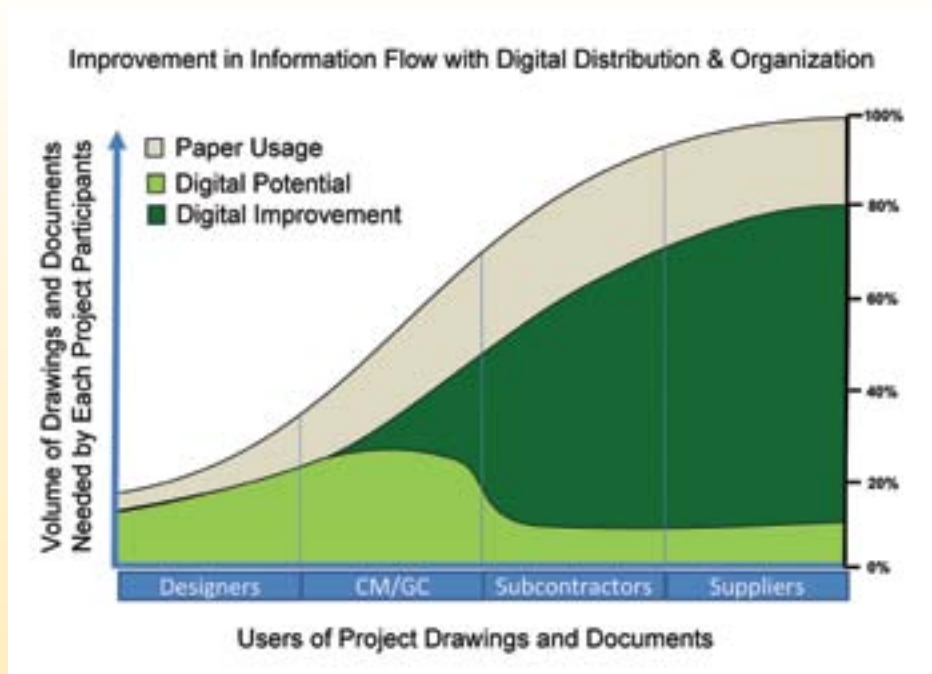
Improvement in Information Flow with Digital Distribution & Organization

Volume of Drawings and Documents Needed by Each Project Participants

Paper Usage
Digital Potential
Digital Improvement

100%
80%
60%
40%
20%
0%

Designers
CM/GC
Subcontractors
Suppliers

Users of Project Drawings and Documents